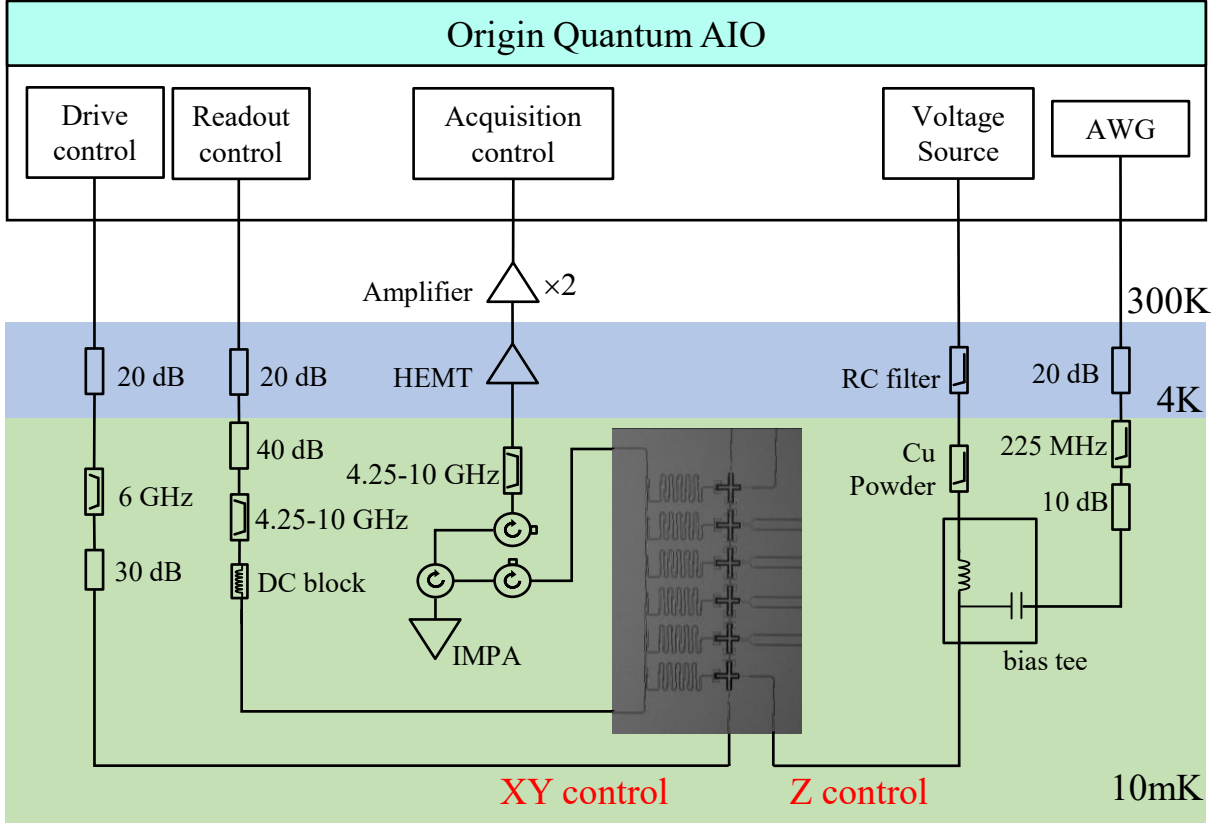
Origin Quantum AIO

Drive control

Readout control

Acquisition control

Voltage Source

AWG

Amplifier

×2

300K

20 dB

20 dB

HEMT

RC filter

20 dB

4K

40 dB

4.25-10 GHz

Cu Powder

225 MHz

6 GHz

4.25-10 GHz

10 dB

30 dB

DC block

IMPA

bias tee

XY control

Z control

10mK